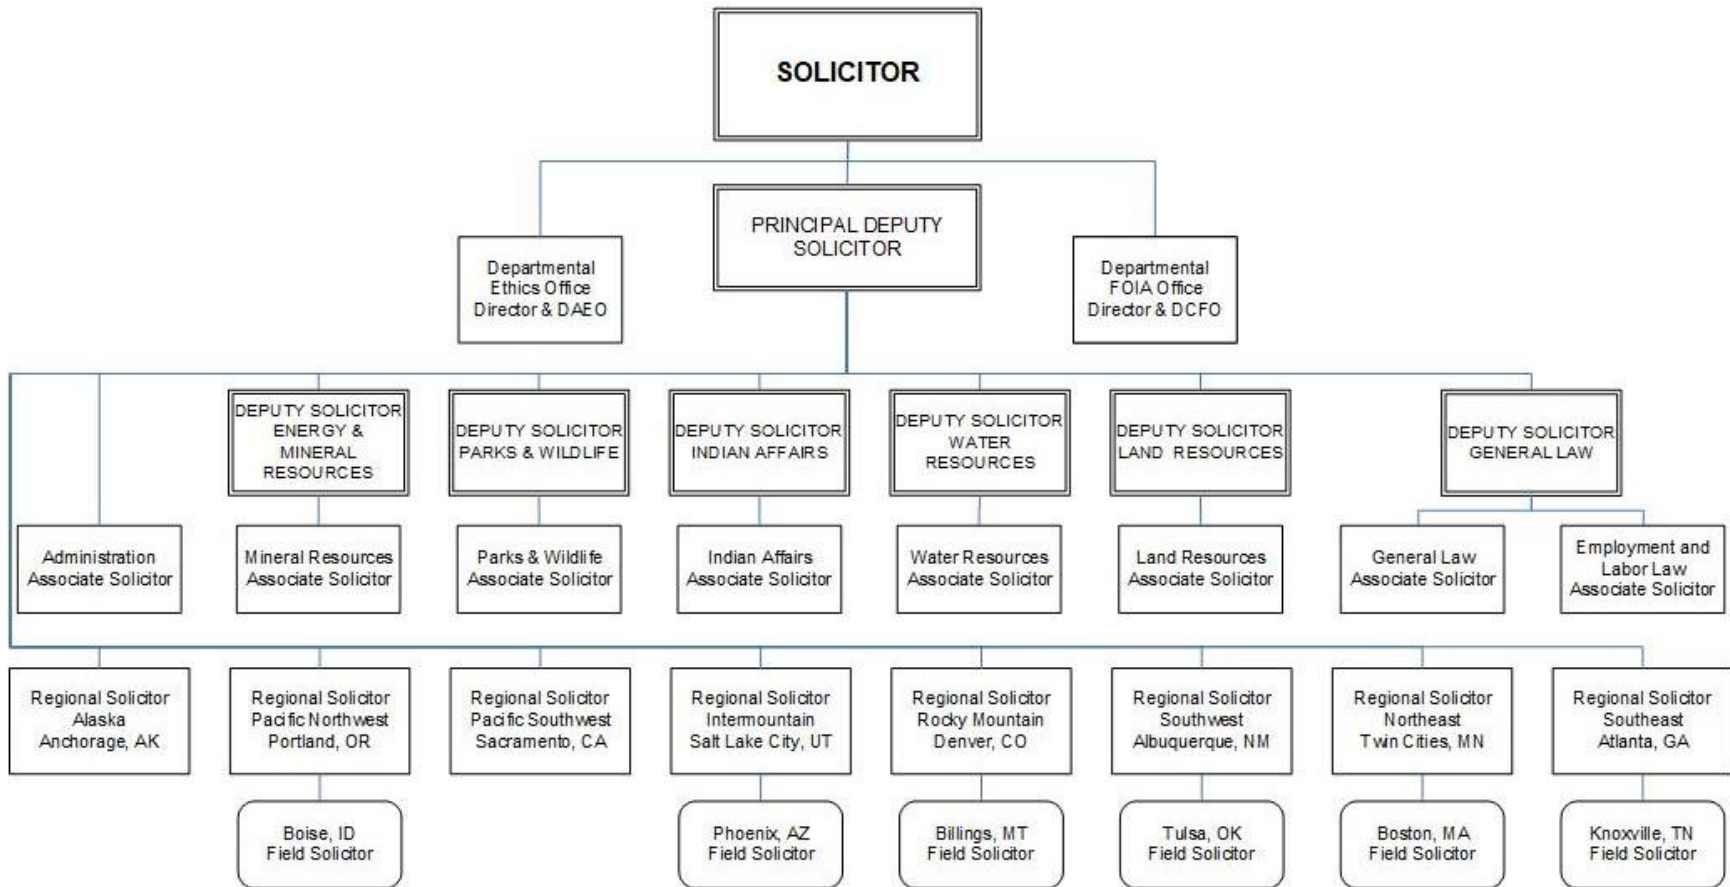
SOLICITOR

PRINCIPAL DEPUTY SOLICITOR

Departmental Ethics Office Director & DAEO

Departmental FOIA Office Director & DCFO

DEPUTY SOLICITOR ENERGY & MINERAL RESOURCES

DEPUTY SOLICITOR PARKS & WILDLIFE

DEPUTY SOLICITOR INDIAN AFFAIRS

DEPUTY SOLICITOR WATER RESOURCES

DEPUTY SOLICITOR LAND RESOURCES

DEPUTY SOLICITOR GENERAL LAW

Administration Associate Solicitor

Mineral Resources Associate Solicitor

Parks & Wildlife Associate Solicitor

Indian Affairs Associate Solicitor

Water Resources Associate Solicitor

Land Resources Associate Solicitor

General Law Associate Solicitor

Employment and Labor Law Associate Solicitor

Regional Solicitor Alaska Anchorage, AK

Regional Solicitor Pacific Northwest Portland, OR

Regional Solicitor Pacific Southwest Sacramento, CA

Regional Solicitor Intermountain Salt Lake City, UT

Regional Solicitor Rocky Mountain Denver, CO

Regional Solicitor Southwest Albuquerque, NM

Regional Solicitor Northeast Twin Cities, MN

Regional Solicitor Southeast Atlanta, GA

Boise, ID Field Solicitor

Phoenix, AZ Field Solicitor

Billings, MT Field Solicitor

Tulsa, OK Field Solicitor

Boston, MA Field Solicitor

Knoxville, TN Field Solicitor